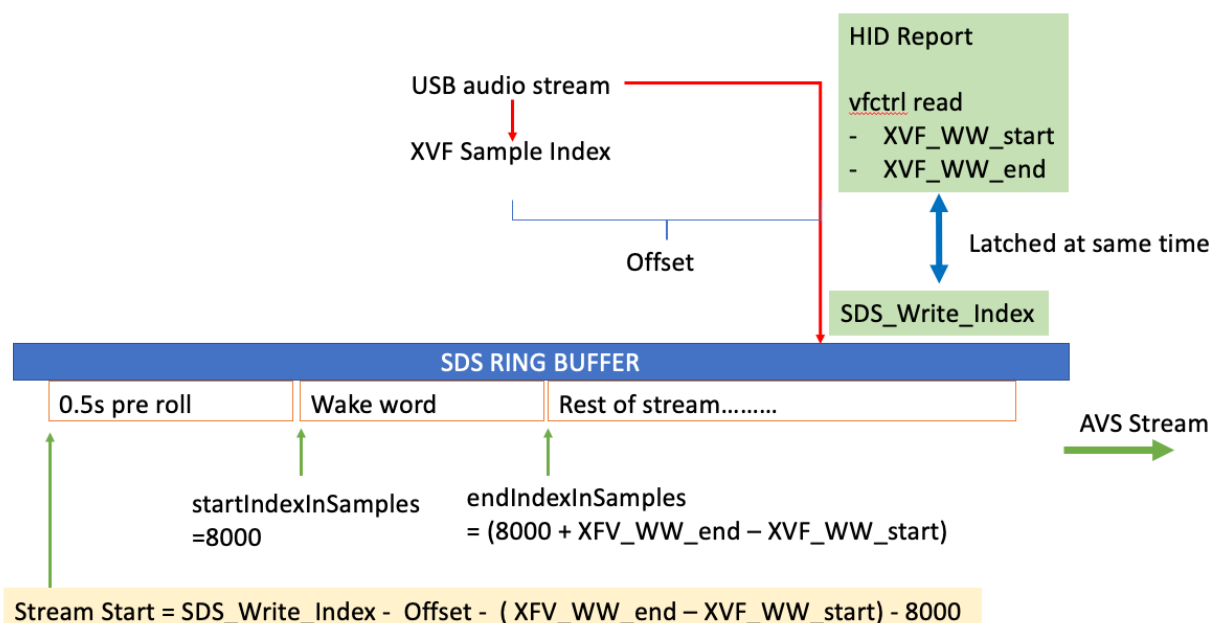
HID Report

vfctrl read
- XVF_WW_start
- XVF_WW_end

USB audio stream

XVF Sample Index

Offset

Latched at same time

SDS_Write_Index

SDS RING BUFFER

0.5s pre roll

Wake word

Rest of stream………

AVS Stream

startIndexInSamples =8000

endIndexInSamples = (8000 + XFV_WW_end – XVF_WW_start)

Stream Start = SDS_Write_Index - Offset - ( XFV_WW_end – XVF_WW_start) - 8000